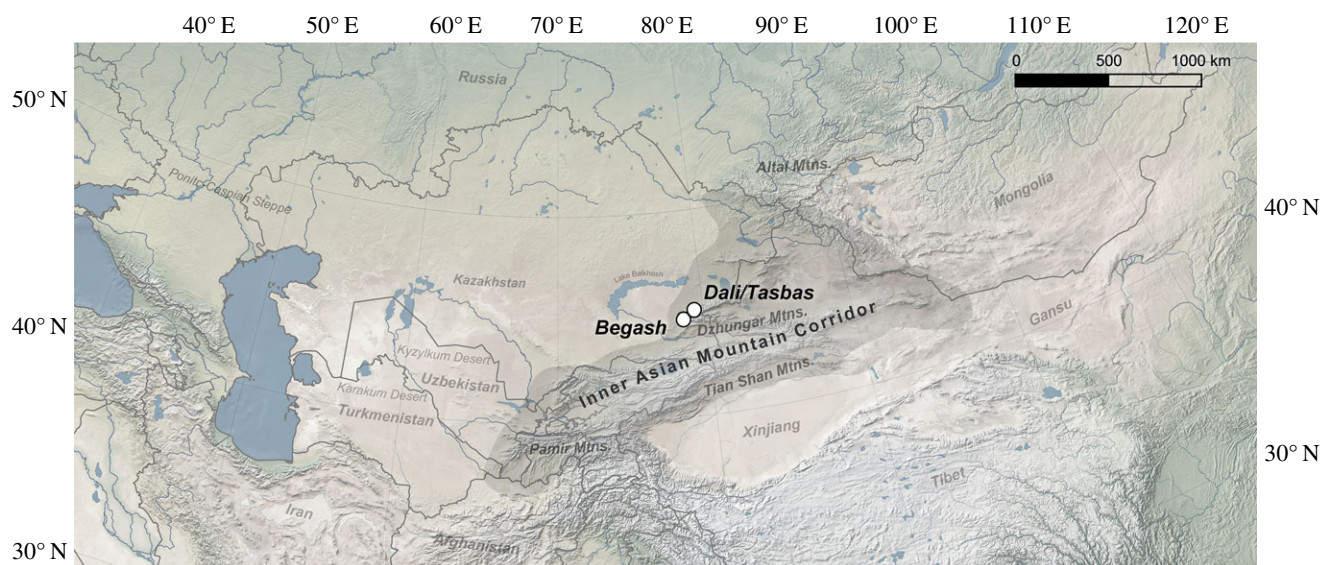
40° E 50° E 60° E 70° E 80° E 90° E 100° E 110° E 120° E

50° N
40° N
30° N
40° N
30° N

0 500 1000 km

Russia
Altai Mtns.
Mongolia
Pontic-Caspian Steppe
Kazakhstan
Lake Balkhash
Dali/Tasbas
Begash
Dzhungar Mtns.
Inner Asian Mountain Corridor
Gansu
Kyzylkum Desert
Uzbekistan
Karakum Desert
Turkmenistan
Tian Shan Mtns.
Xinjiang
Pamir Mtns.
Tibet
Iran
Afghanistan